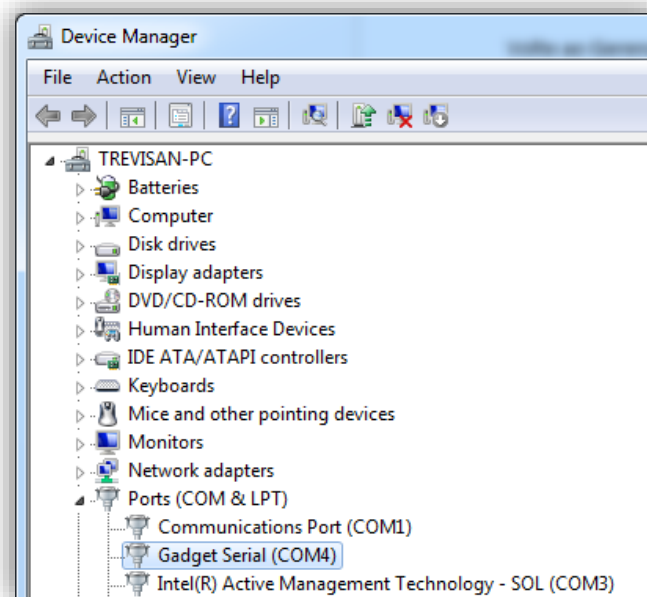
Device Manager

File Action View Help

TREVISAN-PC
Batteries
Computer
Disk drives
Display adapters
DVD/CD-ROM drives
Human Interface Devices
IDE ATA/ATAPI controllers
Keyboards
Mice and other pointing devices
Monitors
Network adapters
Ports (COM & LPT)
Communications Port (COM1)
Gadget Serial (COM4)
Intel(R) Active Management Technology - SOL (COM3)